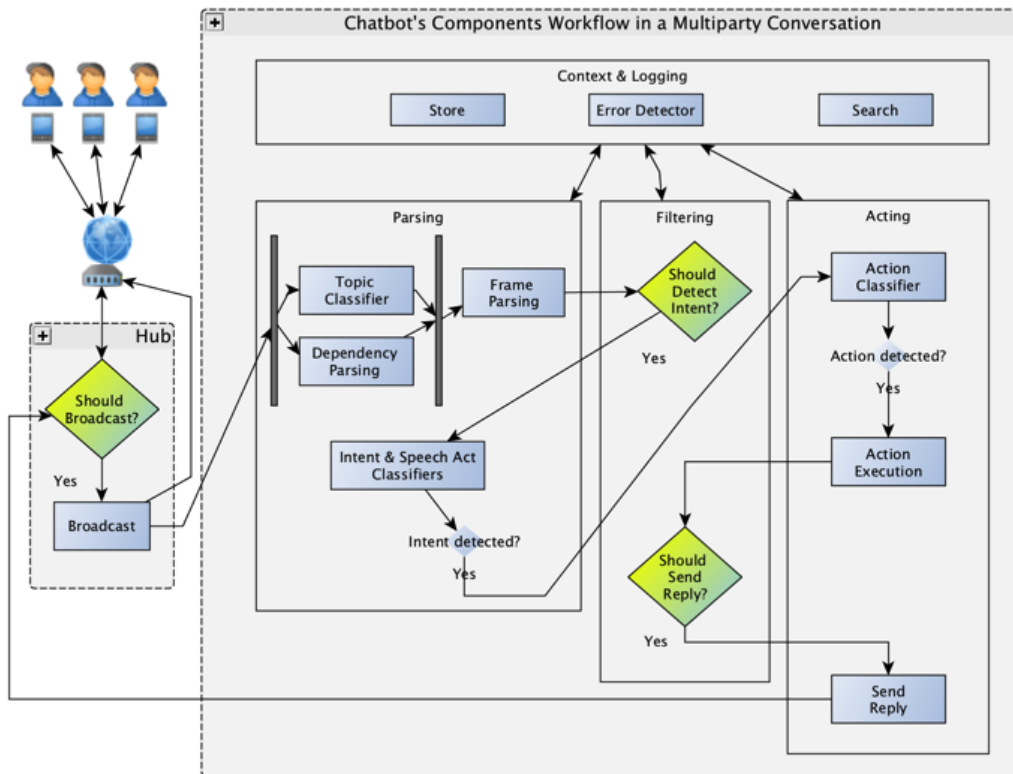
Chatbot's Components Workflow in a Multiparty Conversation

Context & Logging

Store

Error Detector

Search

Parsing

Topic Classifier

Dependency Parsing

Frame Parsing

Intent & Speech Act Classifiers

Intent detected?

Yes

Filtering

Should Detect Intent?

Yes

Should Send Reply?

Yes

Acting

Action Classifier

Action detected?

Yes

Action Execution

Send Reply

Hub

Should Broadcast?

Yes

Broadcast